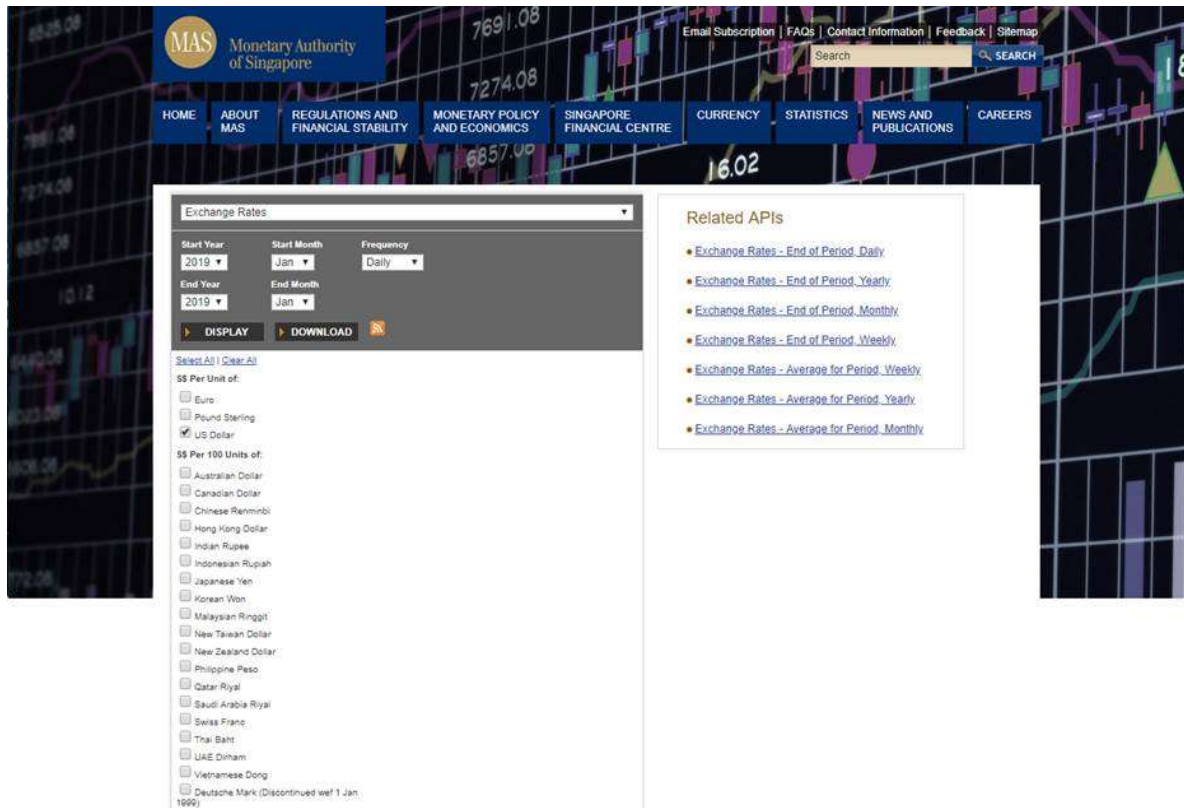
MAS Monetary Authority of Singapore

Email Subscription | FAQs | Contact Information | Feedback | Sitemap

Search SEARCH

HOME | ABOUT MAS | REGULATIONS AND FINANCIAL STABILITY | MONETARY POLICY AND ECONOMICS | SINGAPORE FINANCIAL CENTRE | CURRENCY | STATISTICS | NEWS AND PUBLICATIONS | CAREERS

Exchange Rates

Start Year 2019
Start Month Jan
Frequency Daily
End Year 2019
End Month Jan

DISPLAY
DOWNLOAD

Select All | Clear All

S$ Per Unit of:
Euro
Pound Sterling
US Dollar

S$ Per 100 Units of:
Australian Dollar
Canadian Dollar
Chinese Renminbi
Hong Kong Dollar
Indian Rupee
Indonesian Rupiah
Japanese Yen
Korean Won
Malaysian Ringgit
New Taiwan Dollar
New Zealand Dollar
Philippine Peso
Qatar Riyal
Saudi Arabia Riyal
Swiss Franc
Thai Baht
UAE Dirham
Vietnamese Dong
Deutsche Mark (Discontinued wef 1 Jan 1999)

Related APIs
Exchange Rates - End of Period, Daily
Exchange Rates - End of Period, Yearly
Exchange Rates - End of Period, Monthly
Exchange Rates - End of Period, Weekly
Exchange Rates - Average for Period, Weekly
Exchange Rates - Average for Period, Yearly
Exchange Rates - Average for Period, Monthly